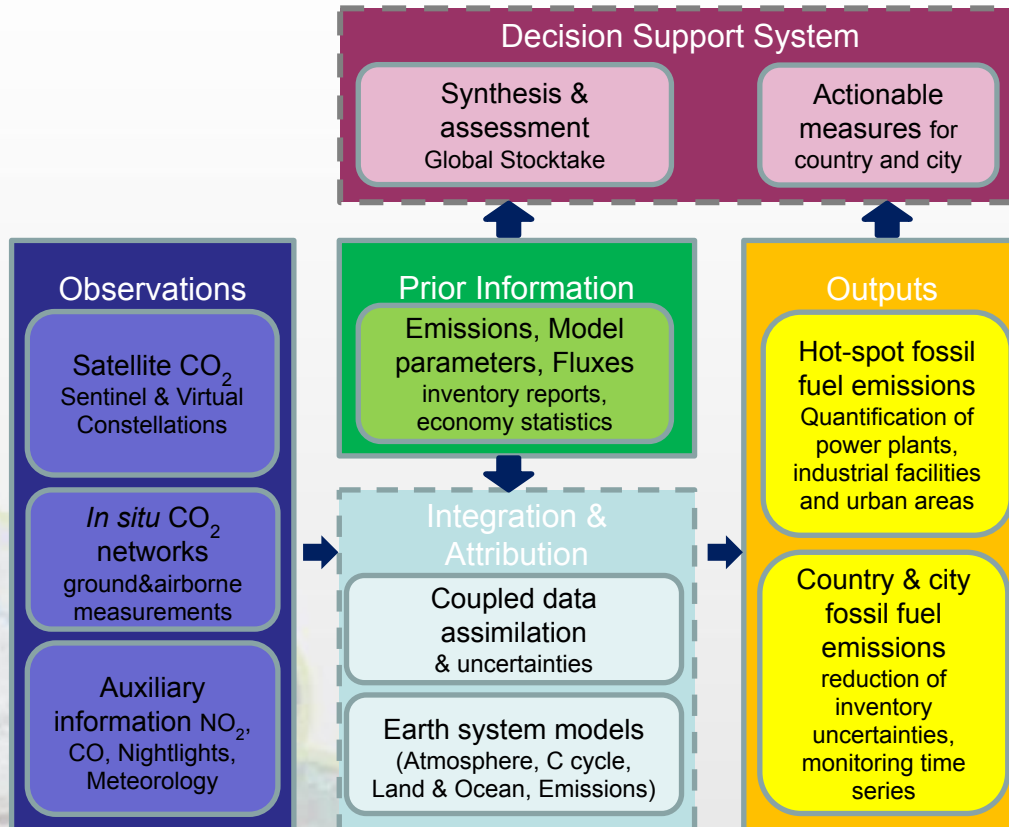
Decision Support System

Synthesis & assessment
Global Stocktake

Actionable measures for country and city

Observations

Satellite $CO_2$
Sentinel & Virtual Constellations

*In situ* $CO_2$ networks
ground&airborne measurements

Auxiliary information $NO_2$, CO, Nightlights, Meteorology

Prior Information

Emissions, Model parameters, Fluxes
inventory reports, economy statistics

Integration & Attribution

Coupled data assimilation
& uncertainties

Earth system models
(Atmosphere, C cycle, Land & Ocean, Emissions)

Outputs

Hot-spot fossil fuel emissions
Quantification of power plants, industrial facilities and urban areas

Country & city fossil fuel emissions
reduction of inventory uncertainties, monitoring time series